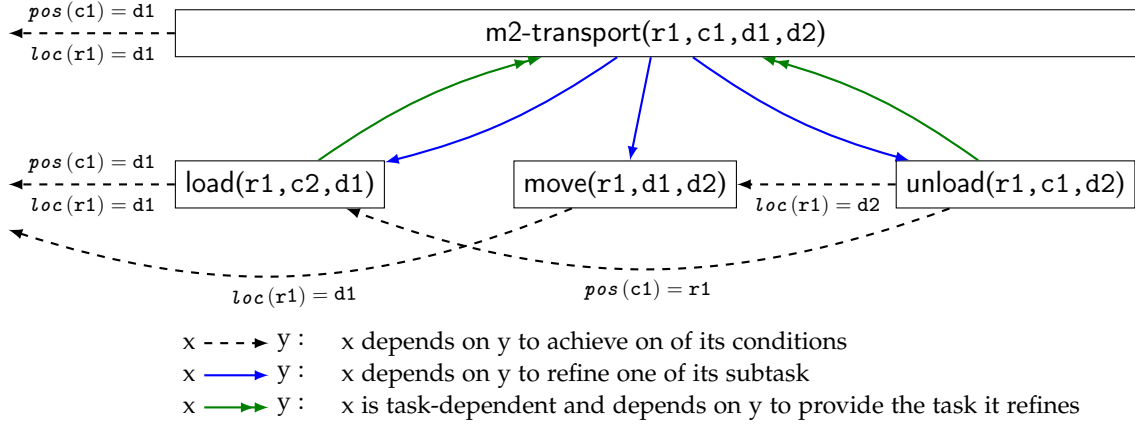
$pos(\mathtt{c1}) = \mathtt{d1}$

$loc(\mathtt{r1}) = \mathtt{d1}$

m2-transport(r1,c1,d1,d2)

$pos(\mathtt{c1}) = \mathtt{d1}$

$loc(\mathtt{r1}) = \mathtt{d1}$

load(r1,c2,d1)

move(r1,d1,d2)

$loc(\mathtt{r1}) = \mathtt{d2}$

unload(r1,c1,d2)

$loc(\mathtt{r1}) = \mathtt{d1}$

$pos(\mathtt{c1}) = \mathtt{r1}$

x - - - ▸ y : x depends on y to achieve on of its conditions
x ——▸ y : x depends on y to refine one of its subtask
x ——▸▸ y : x is task-dependent and depends on y to provide the task it refines